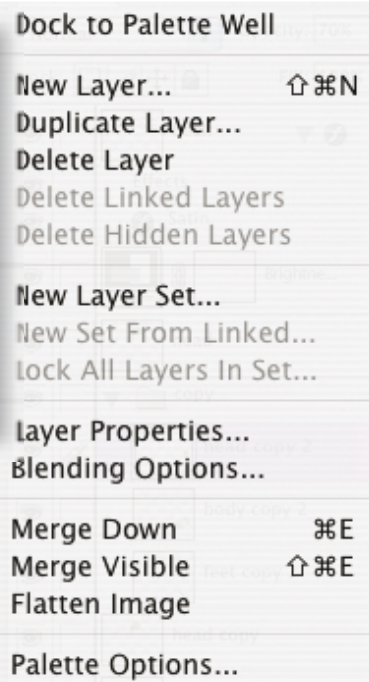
Dock to Palette Well

New Layer... ⇧⌘N
Duplicate Layer...
Delete Layer
Delete Linked Layers
Delete Hidden Layers

New Layer Set...
New Set From Linked...
Lock All Layers In Set...

Layer Properties...
Blending Options...

Merge Down ⌘E
Merge Visible ⇧⌘E
Flatten Image

Palette Options...